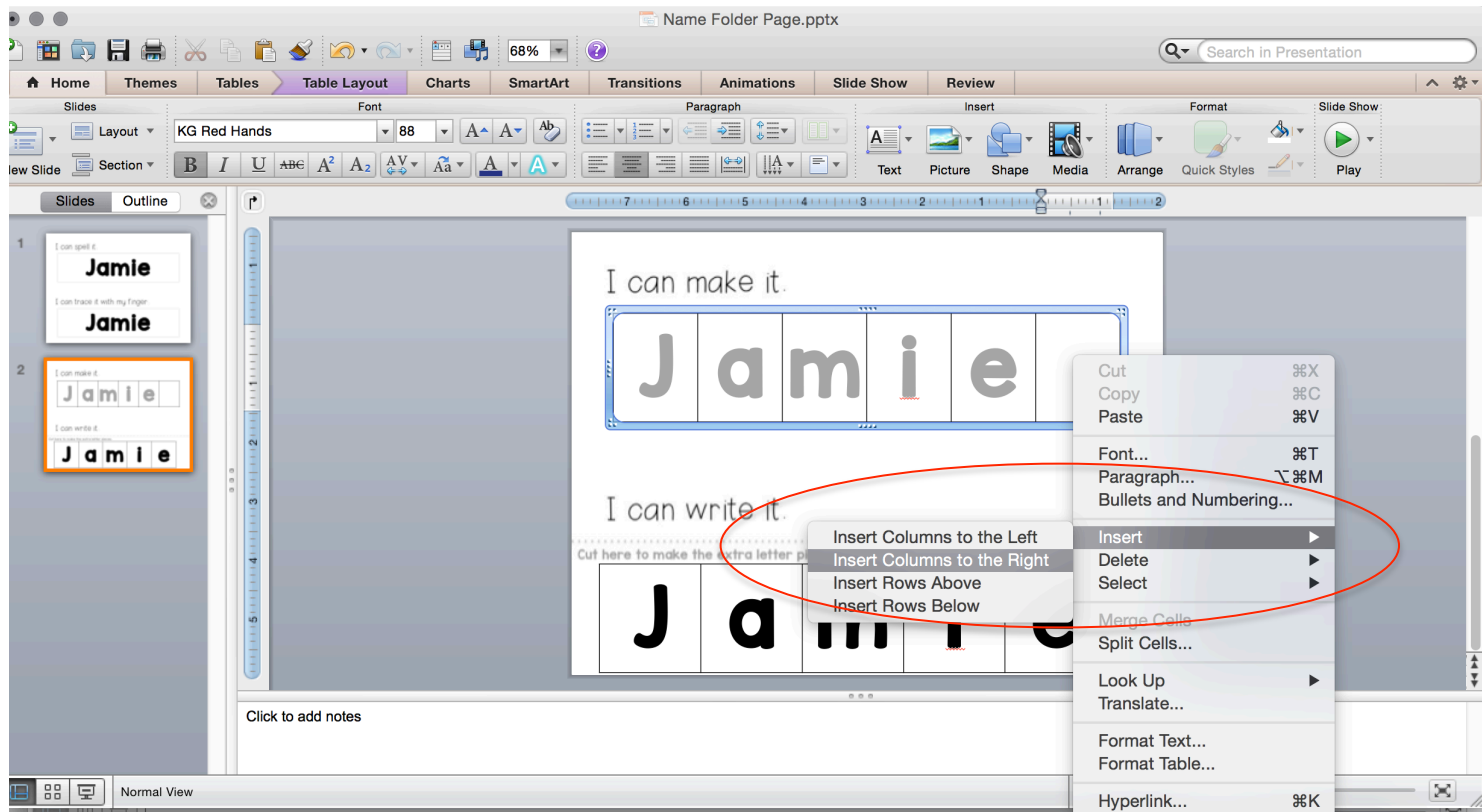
Name Folder Page.pptx

68%

Search in Presentation

Home Themes Tables Table Layout Charts SmartArt Transitions Animations Slide Show Review

Slides Font Paragraph Insert Format Slide Show

Layout Section New Slide

KG Red Hands 88

Text Picture Shape Media Arrange Quick Styles Play

Slides Outline

1

I can spell it.

Jamie

I can trace it with my finger.

Jamie

2

I can make it.

J a m i e

I can write it.

J a m i e

I can make it.

J a m i e

I can write it.

Cut here to make the extra letter p

J a m i e

Cut ⌘X
Copy ⌘C
Paste ⌘V
Font... ⌘T
Paragraph... ⌥⌘M
Bullets and Numbering...
Insert
Delete
Select
Merge Cells
Split Cells...
Look Up
Translate...
Format Text...
Format Table...
Hyperlink... ⌘K

Insert Columns to the Left
Insert Columns to the Right
Insert Rows Above
Insert Rows Below

Click to add notes

Normal View